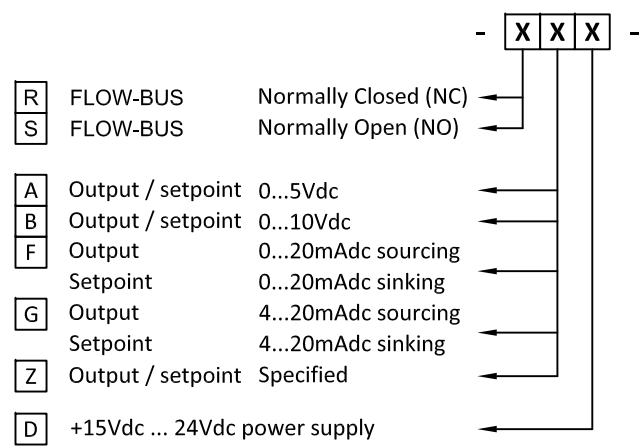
- X X X -

R FLOW-BUS Normally Closed (NC)
S FLOW-BUS Normally Open (NO)

A Output / setpoint 0...5Vdc
B Output / setpoint 0...10Vdc
F Output 0...20mAdc sourcing
Setpoint 0...20mAdc sinking
G Output 4...20mAdc sourcing
Setpoint 4...20mAdc sinking
Z Output / setpoint Specified

D +15Vdc ... 24Vdc power supply